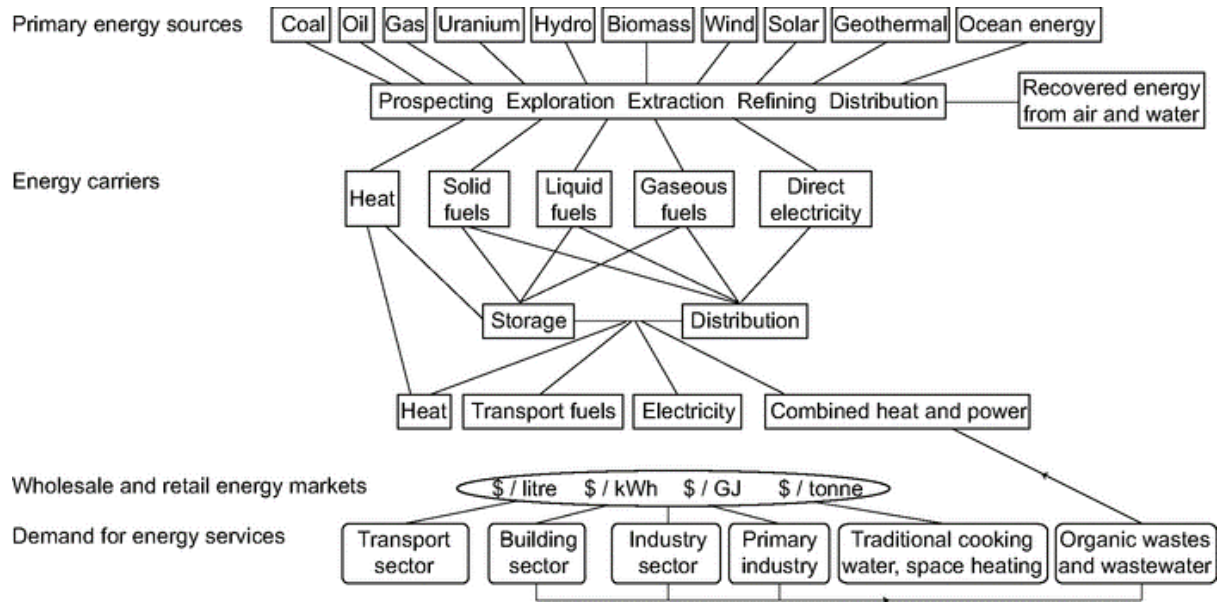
Primary energy sources

Coal | Oil | Gas | Uranium | Hydro | Biomass | Wind | Solar | Geothermal | Ocean energy

Prospecting Exploration Extraction Refining Distribution

Recovered energy from air and water

Energy carriers

Heat | Solid fuels | Liquid fuels | Gaseous fuels | Direct electricity

Storage | Distribution

Heat | Transport fuels | Electricity | Combined heat and power

Wholesale and retail energy markets

\$ / litre \$ / kWh \$ / GJ \$ / tonne

Demand for energy services

Transport sector | Building sector | Industry sector | Primary industry | Traditional cooking water, space heating | Organic wastes and wastewater